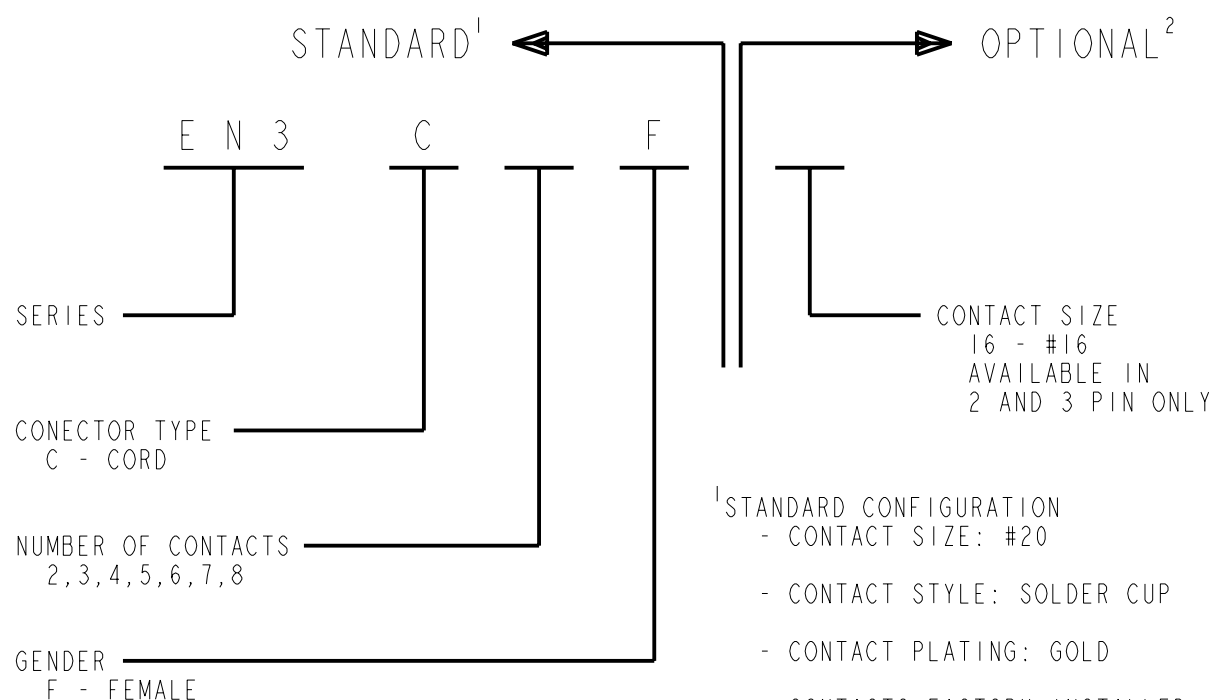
STANDARD$^1$

OPTIONAL$^2$

E N 3 C F

SERIES

CONECTOR TYPE
C - CORD

NUMBER OF CONTACTS
2,3,4,5,6,7,8

GENDER
F - FEMALE

CONTACT SIZE
16 - #16
AVAILABLE IN
2 AND 3 PIN ONLY

$^1$STANDARD CONFIGURATION
- CONTACT SIZE: #20

- CONTACT STYLE: SOLDER CUP

- CONTACT PLATING: GOLD

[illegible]